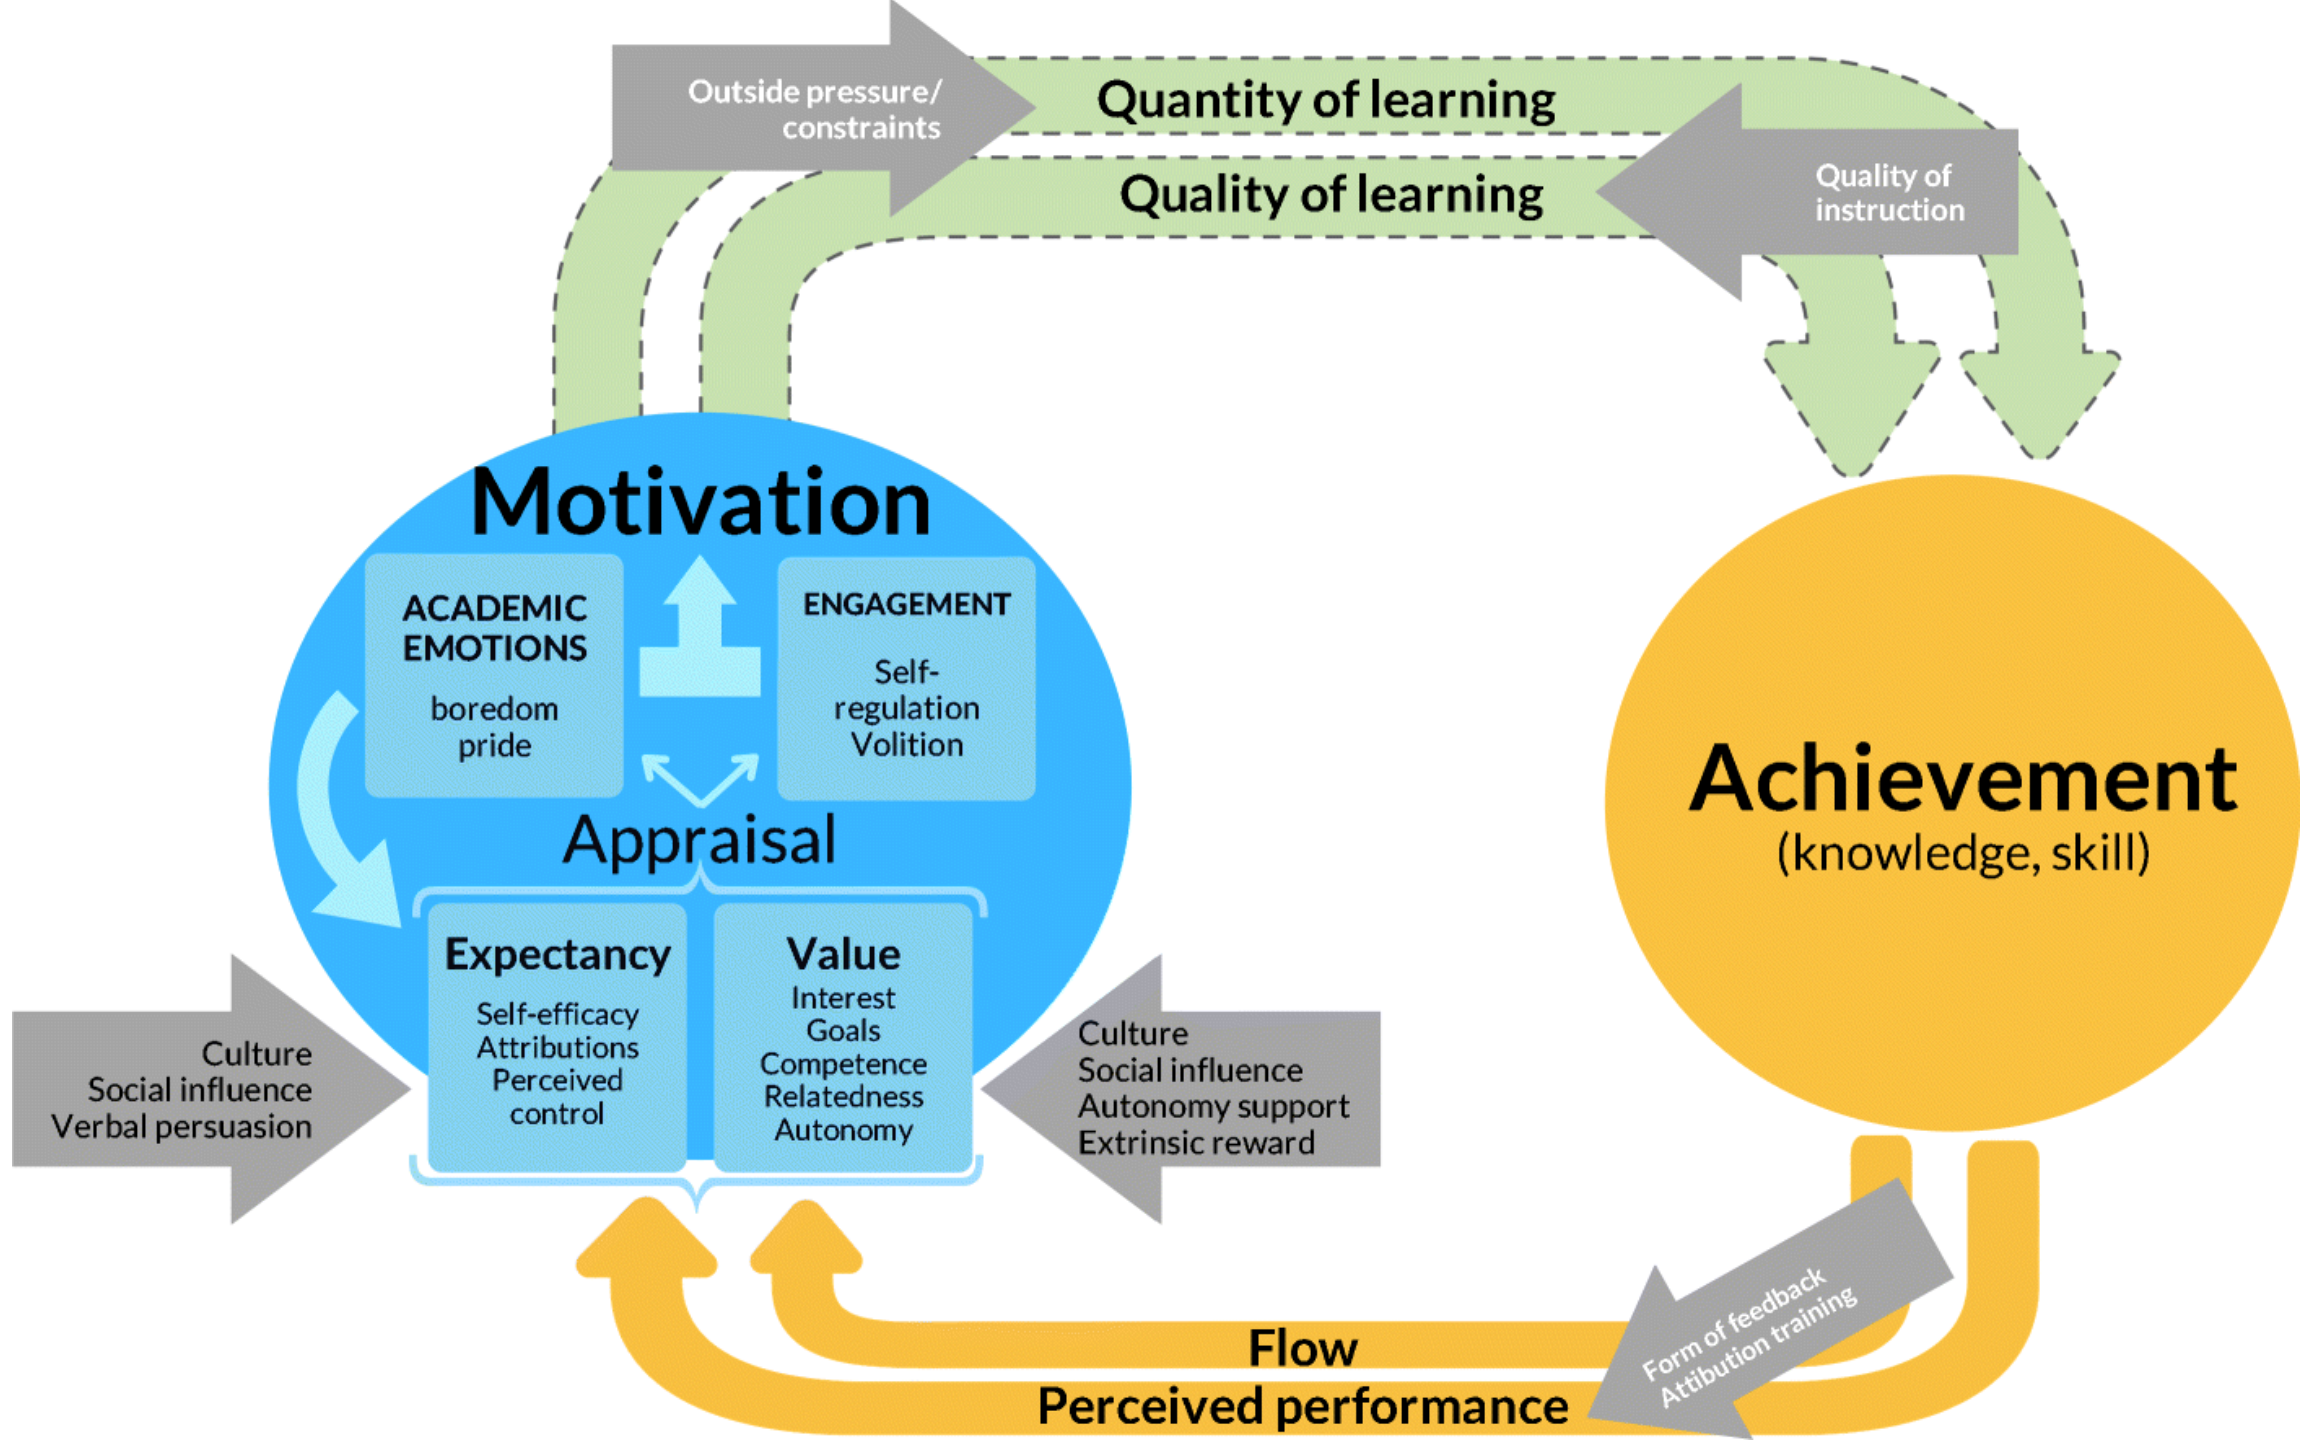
Outside pressure/ constraints

Quantity of learning

Quality of learning

Quality of instruction

Motivation

ACADEMIC EMOTIONS

boredom
pride

ENGAGEMENT

Self-regulation
Volition

Appraisal

Expectancy

Self-efficacy
Attributions
Perceived control

Value

Interest
Goals
Competence
Relatedness
Autonomy

Achievement
(knowledge, skill)

Culture
Social influence
Verbal persuasion

Culture
Social influence
Autonomy support
Extrinsic reward

Form of feedback
Attibution training

Flow

Perceived performance